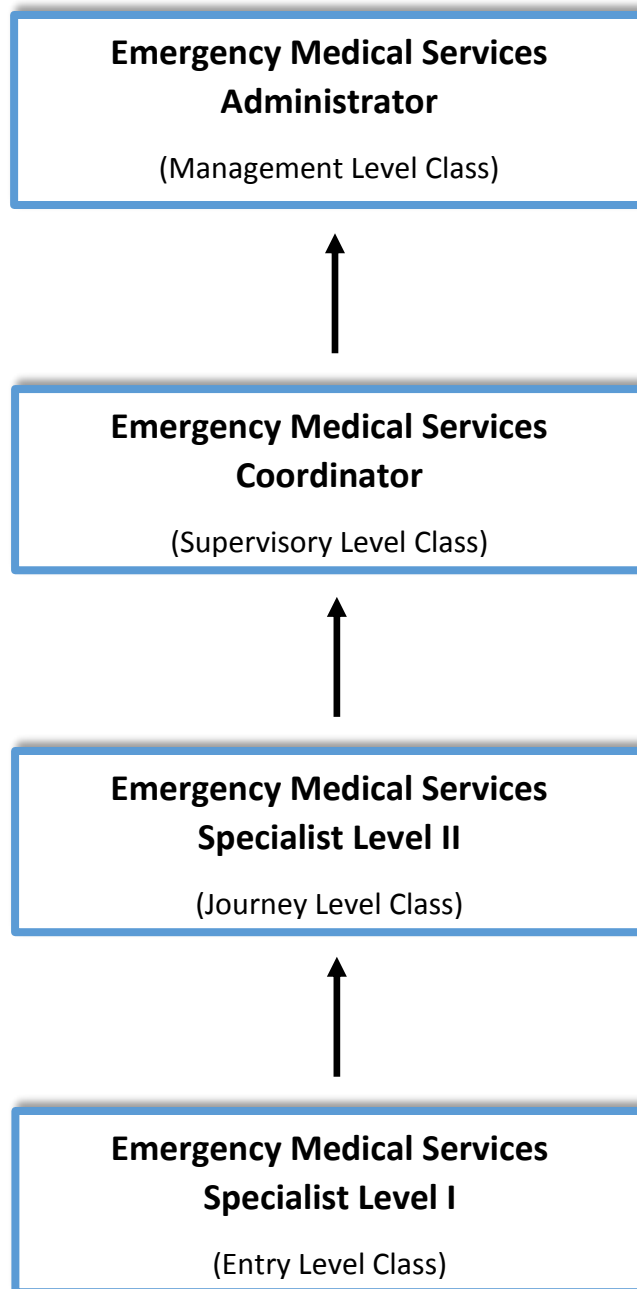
**Emergency Medical Services Administrator**

(Management Level Class)

**Emergency Medical Services Coordinator**

(Supervisory Level Class)

**Emergency Medical Services Specialist Level II**

(Journey Level Class)

**Emergency Medical Services Specialist Level I**

(Entry Level Class)